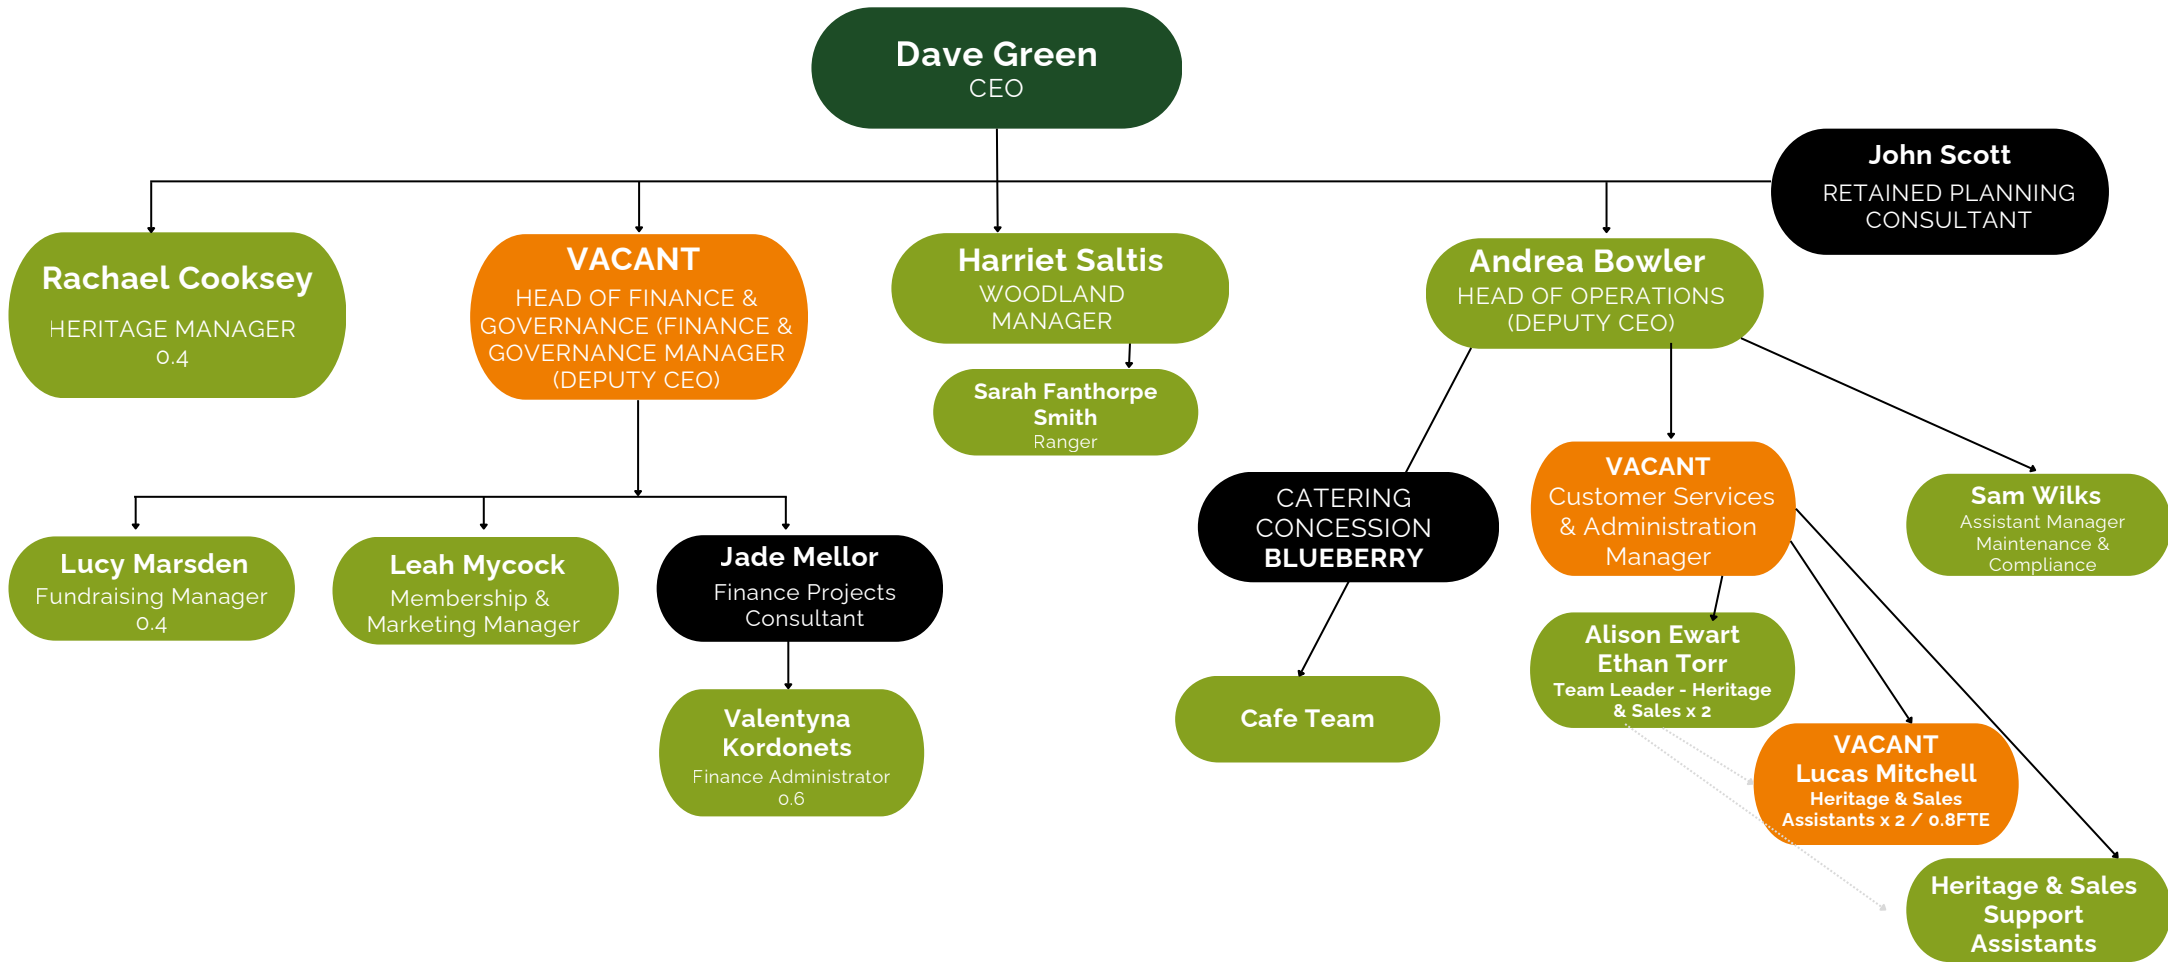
Dave Green
CEO

John Scott
RETAINED PLANNING CONSULTANT

Rachael Cooksey
HERITAGE MANAGER
0.4

VACANT
HEAD OF FINANCE & GOVERNANCE (FINANCE & GOVERNANCE MANAGER (DEPUTY CEO)

Harriet Saltis
WOODLAND MANAGER

Sarah Fanthorpe Smith
Ranger

Andrea Bowler
HEAD OF OPERATIONS (DEPUTY CEO)

Lucy Marsden
Fundraising Manager
0.4

Leah Mycock
Membership & Marketing Manager

Jade Mellor
Finance Projects Consultant

Valentyna Kordonets
Finance Administrator
0.6

CATERING CONCESSION
BLUEBERRY

Cafe Team

VACANT
Customer Services & Administration Manager

Sam Wilks
Assistant Manager Maintenance & Compliance

Alison Ewart
Ethan Torr
Team Leader - Heritage & Sales x 2

VACANT
Lucas Mitchell
Heritage & Sales Assistants x 2 / 0.8FTE

Heritage & Sales Support Assistants